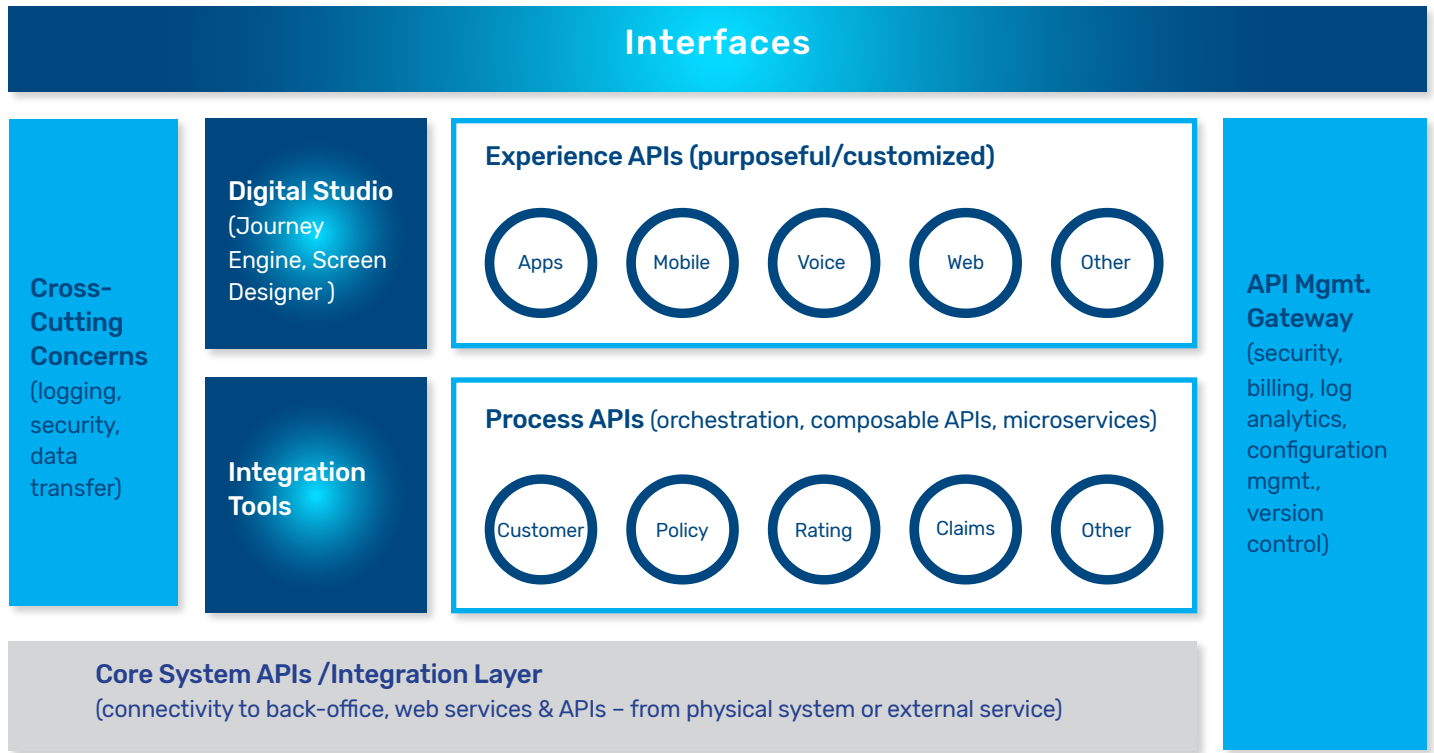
Interfaces

Cross-Cutting Concerns (logging, security, data transfer)

Digital Studio (Journey Engine, Screen Designer )

Experience APIs (purposeful/customized)

Apps

Mobile

Voice

Web

Other

API Mgmt. Gateway (security, billing, log analytics, configuration mgmt., version control)

Integration Tools

Process APIs (orchestration, composable APIs, microservices)

Customer

Policy

Rating

Claims

Other

Core System APIs /Integration Layer
(connectivity to back-office, web services & APIs – from physical system or external service)